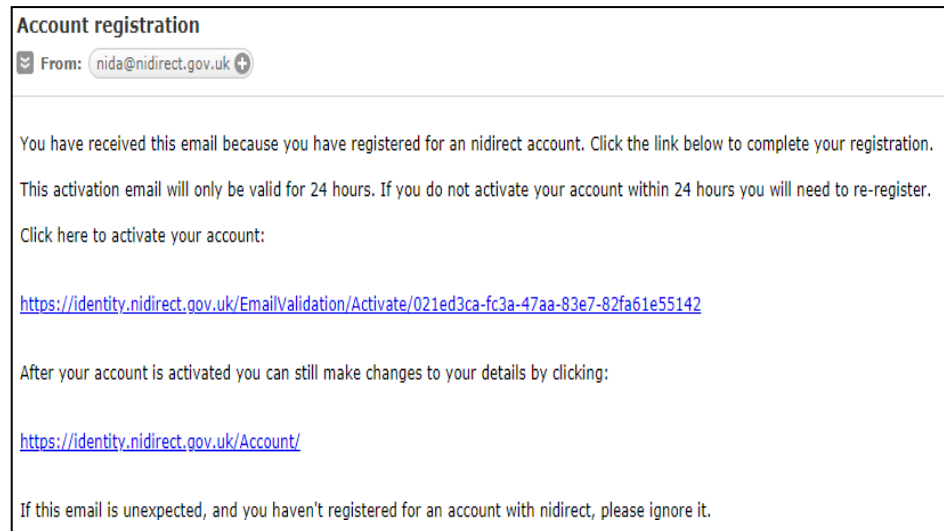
Account registration

From: nida@nidirect.gov.uk

You have received this email because you have registered for an nidirect account. Click the link below to complete your registration.

This activation email will only be valid for 24 hours. If you do not activate your account within 24 hours you will need to re-register.

Click here to activate your account:

https://identity.nidirect.gov.uk/EmailValidation/Activate/021ed3ca-fc3a-47aa-83e7-82fa61e55142

After your account is activated you can still make changes to your details by clicking:

https://identity.nidirect.gov.uk/Account/

If this email is unexpected, and you haven't registered for an account with nidirect, please ignore it.